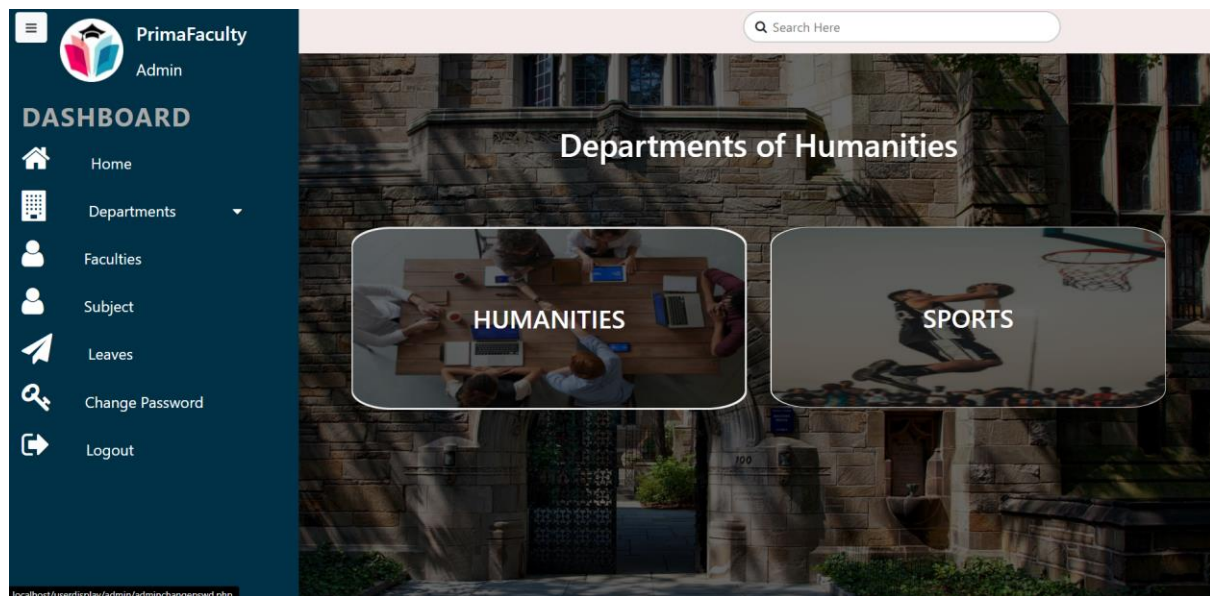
PrimaFaculty
Admin

DASHBOARD

Home
Departments
Faculties
Subject
Leaves
Change Password
Logout

Search Here

Departments of Humanities

HUMANITIES

SPORTS

100

localhost/userdisplay/admin/adminchangepwd.php